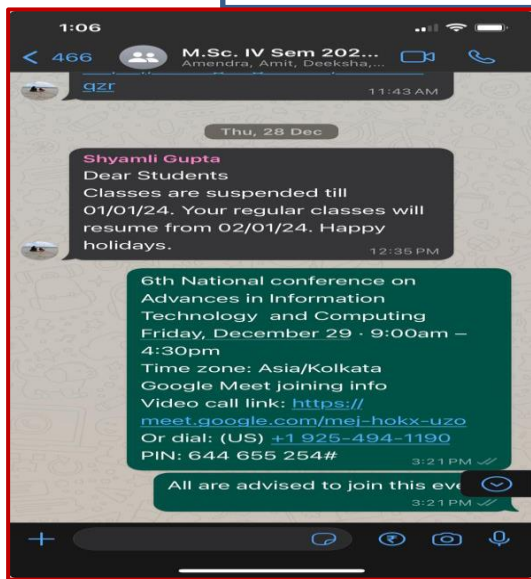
1:06

< 466

M.Sc. IV Sem 202...
Amendra, Amit, Deeksha,...

qzr
11:43 AM

Thu, 28 Dec

Shyamli Gupta
Dear Students
Classes are suspended till 01/01/24. Your regular classes will resume from 02/01/24. Happy holidays.
12:35 PM

6th National conference on Advances in Information Technology and Computing
Friday, December 29 · 9:00am – 4:30pm
Time zone: Asia/Kolkata
Google Meet joining info
Video call link: https://meet.google.com/mej-hokx-uzo
Or dial: (US) +1 925-494-1190
PIN: 644 655 254#
3:21 PM

All are advised to join this eve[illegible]
3:21 PM